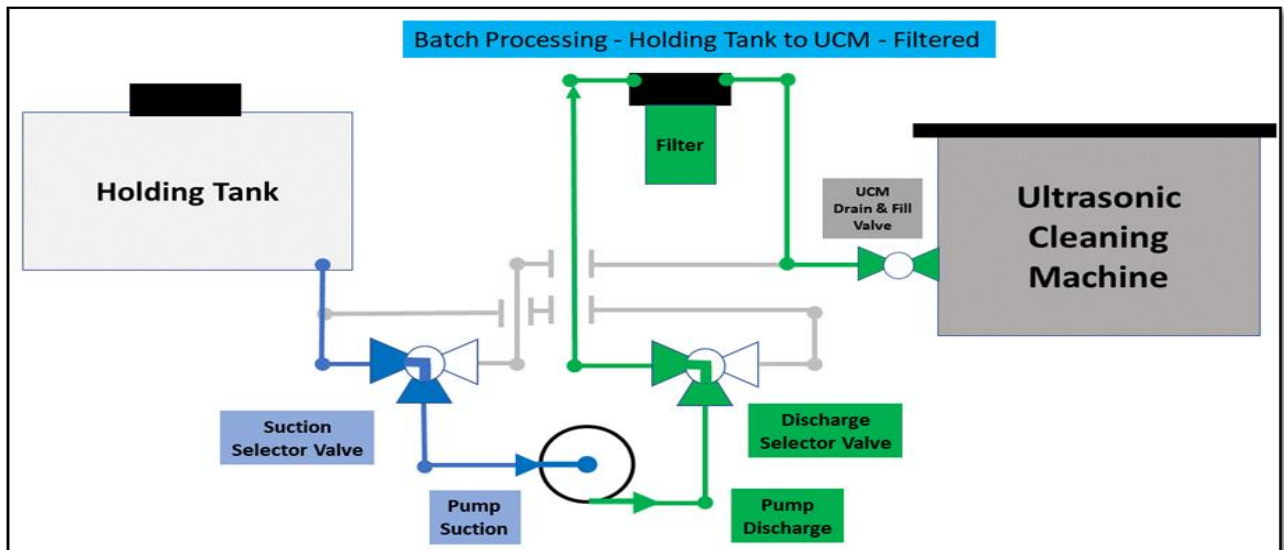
Batch Processing - Holding Tank to UCM - Filtered

Holding Tank

Filter

UCM Drain & Fill Valve

Ultrasonic Cleaning Machine

Suction Selector Valve

Discharge Selector Valve

Pump Suction

Pump Discharge